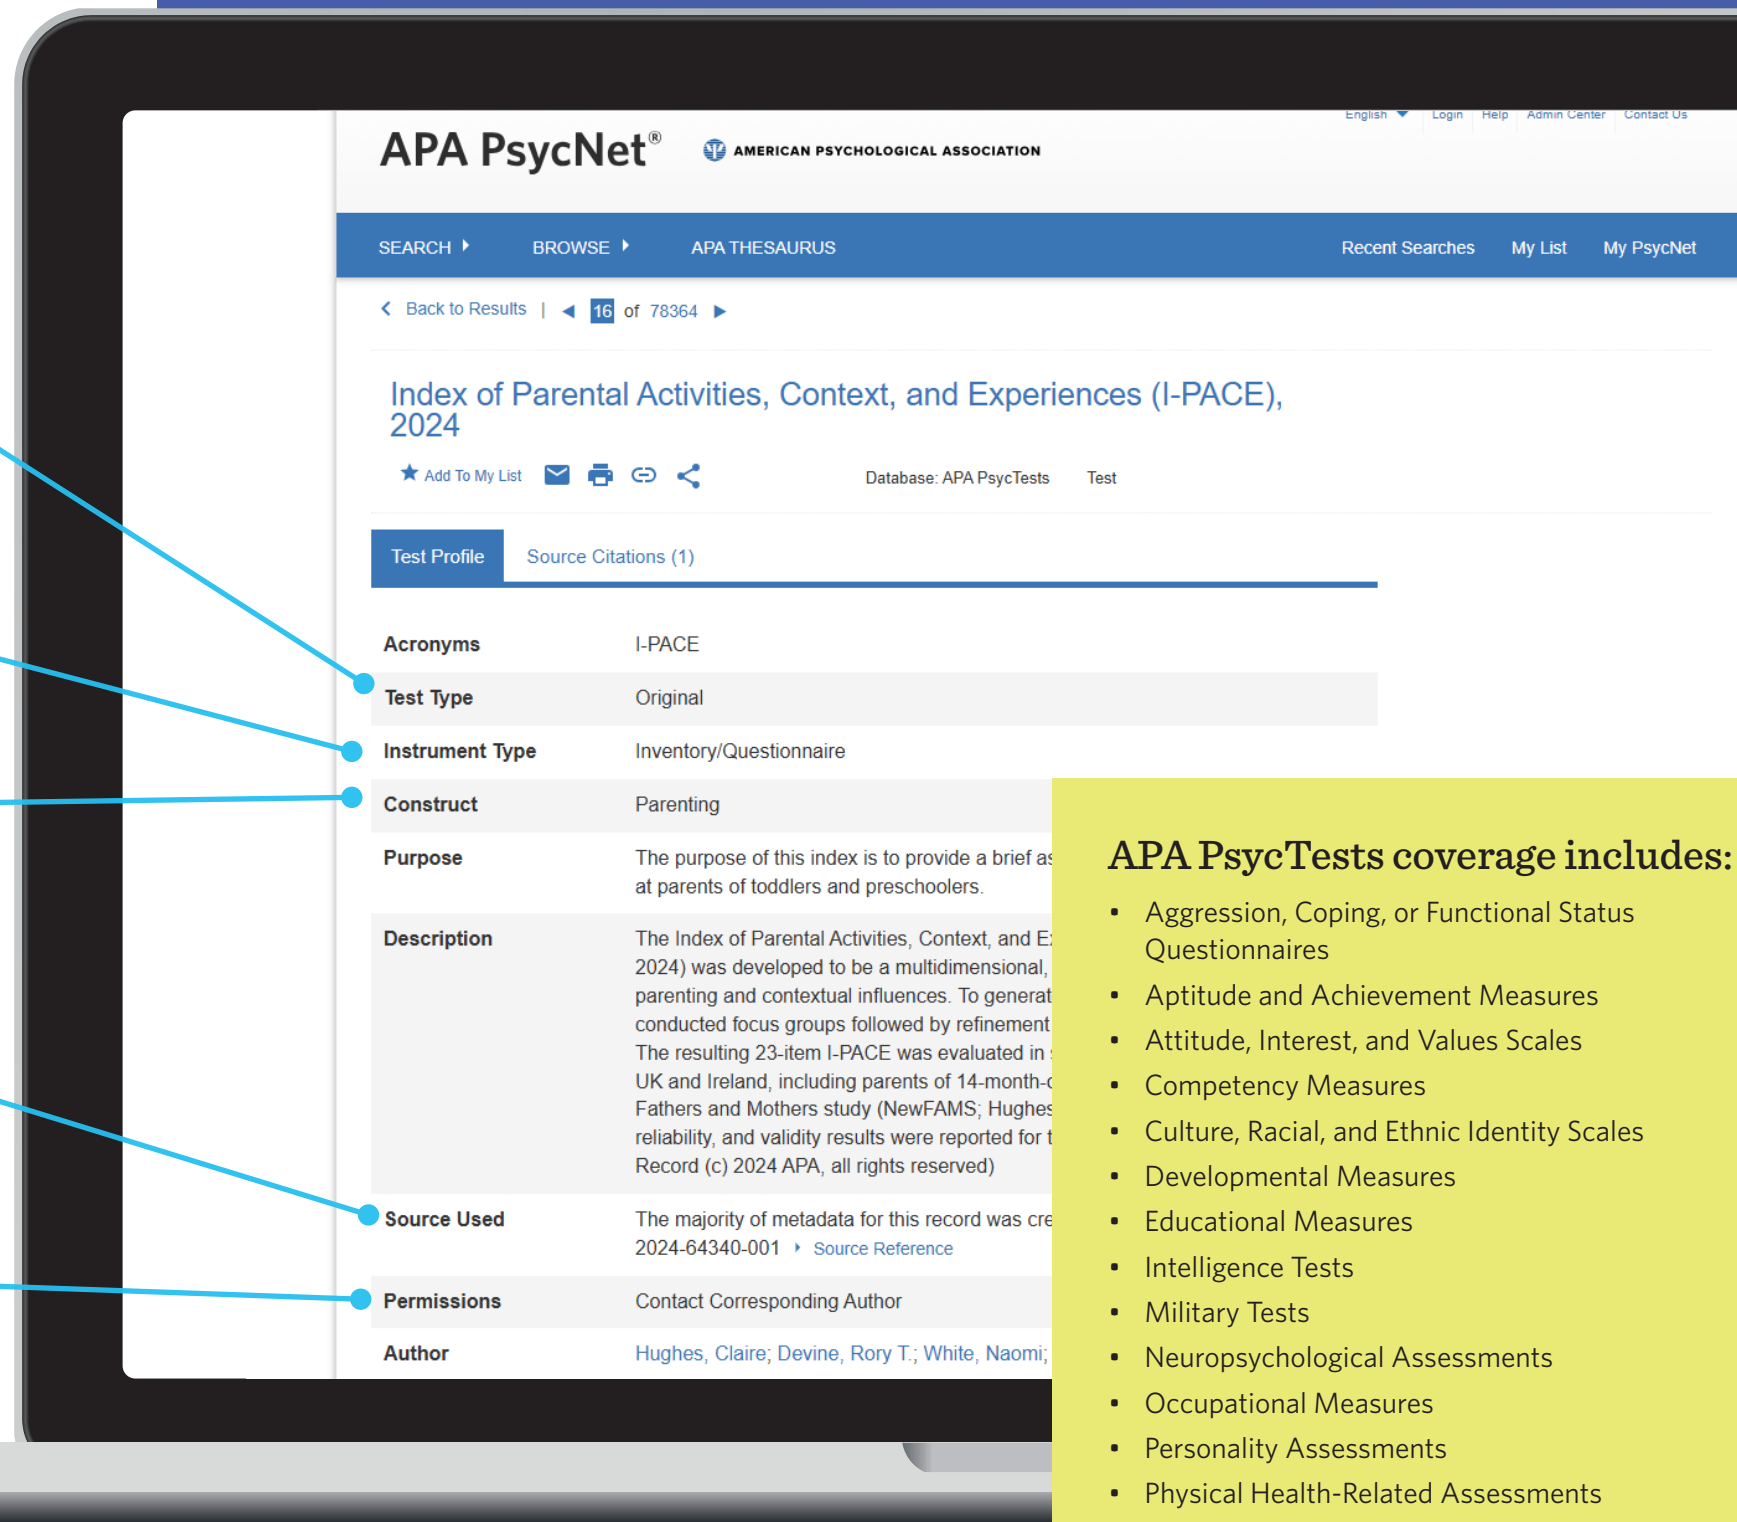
English Login Help Admin Center Contact Us

APA PsycNet®

AMERICAN PSYCHOLOGICAL ASSOCIATION

SEARCH BROWSE APA THESAURUS Recent Searches My List My PsycNet

Back to Results | 16 of 78364

Index of Parental Activities, Context, and Experiences (I-PACE), 2024

Add To My List

Database: APA PsycTests Test

Test Profile Source Citations (1)

| | |
|---|---|
| Acronyms | I-PACE |
| Test Type | Original |
| Instrument Type | Inventory/Questionnaire |
| Construct | Parenting |
| Purpose | The purpose of this index is to provide a brief as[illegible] at parents of toddlers and preschoolers. |
| Description | The Index of Parental Activities, Context, and E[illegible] 2024) was developed to be a multidimensional, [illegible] parenting and contextual influences. To generat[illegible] conducted focus groups followed by refinement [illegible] The resulting 23-item I-PACE was evaluated in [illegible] UK and Ireland, including parents of 14-month-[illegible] Fathers and Mothers study (NewFAMS; Hughes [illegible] reliability, and validity results were reported for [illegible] Record (c) 2024 APA, all rights reserved) |
| Source Used | The majority of metadata for this record was cre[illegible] 2024-64340-001 Source Reference |
| Permissions | Contact Corresponding Author |
| Author | Hughes, Claire; Devine, Rory T.; White, Naomi; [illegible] |

APA PsycTests coverage includes:

- Aggression, Coping, or Functional Status Questionnaires
- Aptitude and Achievement Measures
- Attitude, Interest, and Values Scales
- Competency Measures
- Culture, Racial, and Ethnic Identity Scales
- Developmental Measures
- Educational Measures
- Intelligence Tests
- Military Tests
- Neuropsychological Assessments
- Occupational Measures
- Personality Assessments
- Physical Health-Related Assessments